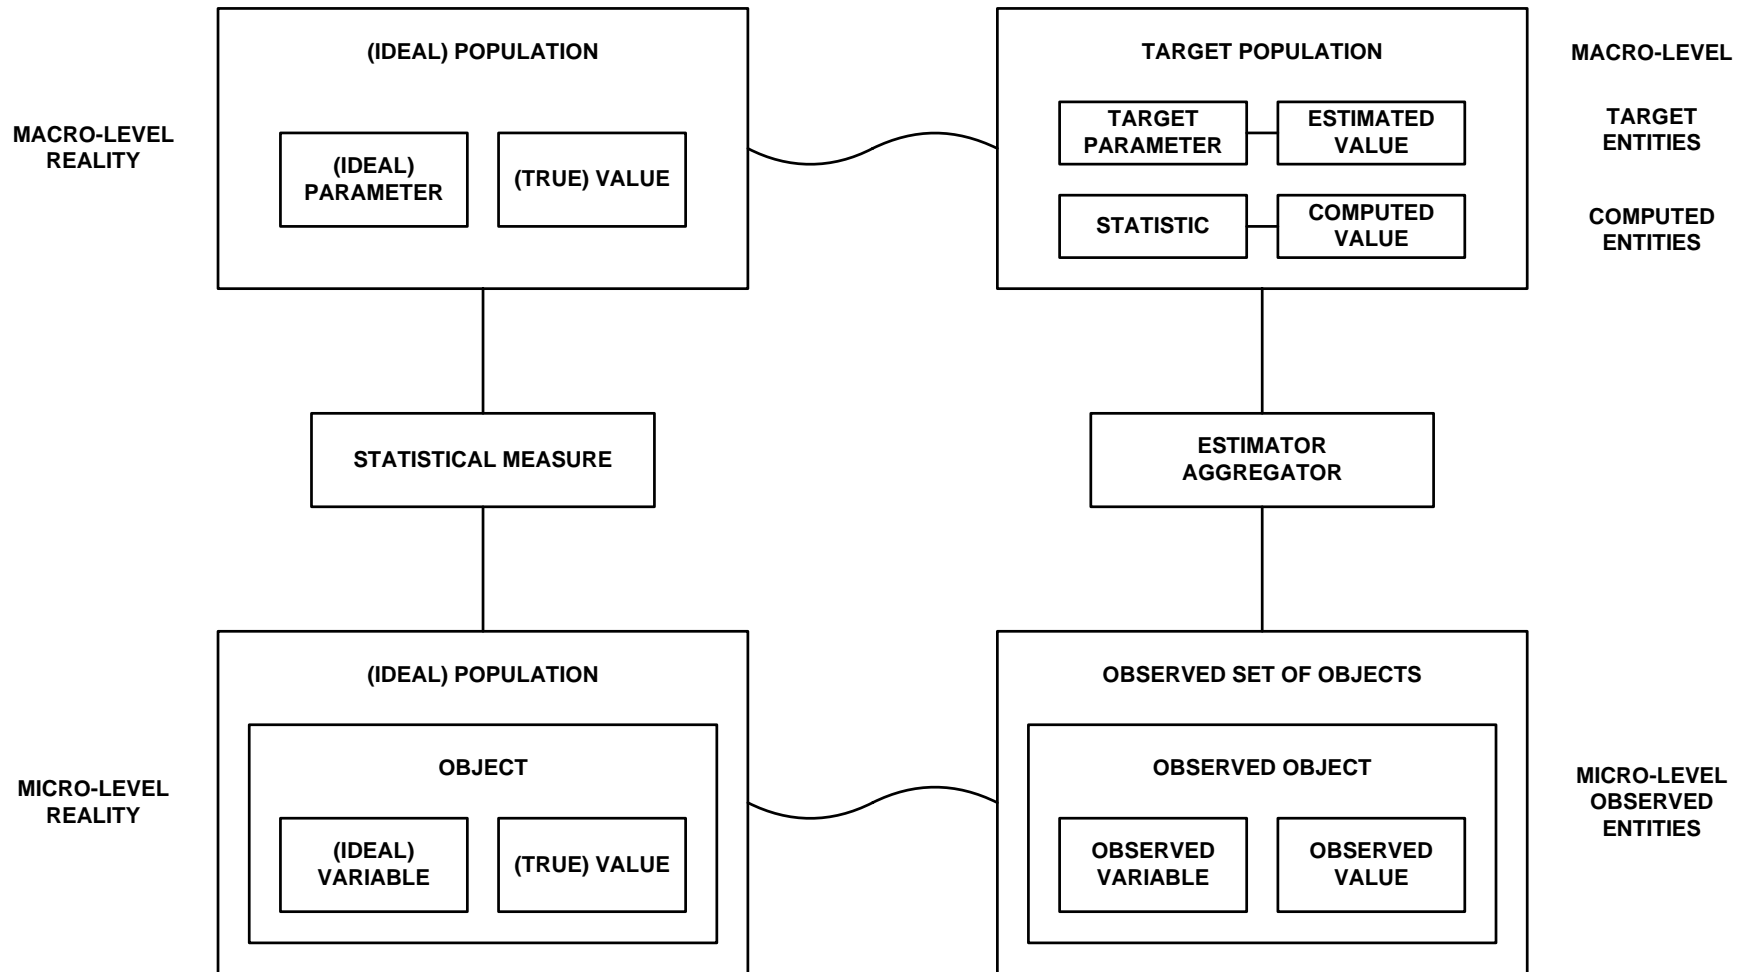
MACRO-LEVEL REALITY

(IDEAL) POPULATION

(IDEAL) PARAMETER

(TRUE) VALUE

TARGET POPULATION

TARGET PARAMETER

ESTIMATED VALUE

STATISTIC

COMPUTED VALUE

MACRO-LEVEL

TARGET ENTITIES

COMPUTED ENTITIES

STATISTICAL MEASURE

ESTIMATOR AGGREGATOR

MICRO-LEVEL REALITY

(IDEAL) POPULATION

OBJECT

(IDEAL) VARIABLE

(TRUE) VALUE

OBSERVED SET OF OBJECTS

OBSERVED OBJECT

OBSERVED VARIABLE

OBSERVED VALUE

MICRO-LEVEL OBSERVED ENTITIES